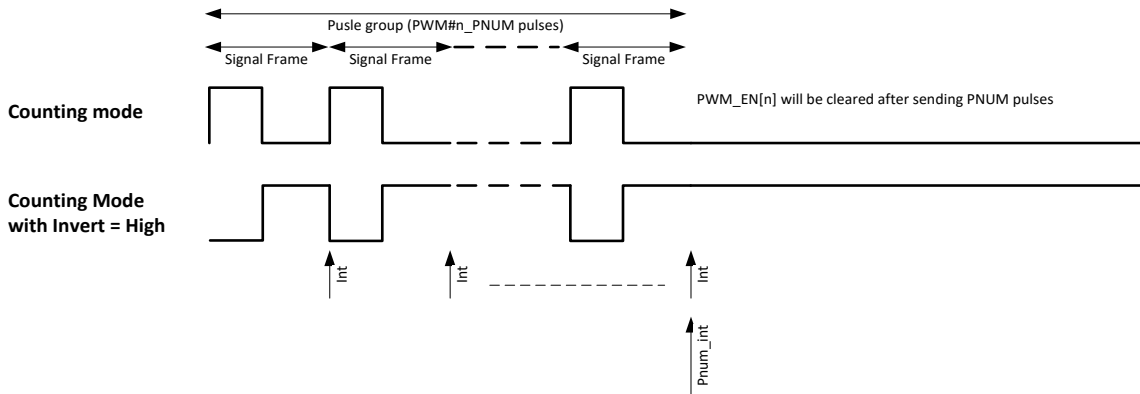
Pusle group (PWM#n_PNUM pulses)

Signal Frame

Signal Frame

Signal Frame

Counting mode

PWM_EN[n] will be cleared after sending PNUM pulses

Counting Mode with Invert = High

Int

Int

Int

Pnum_int